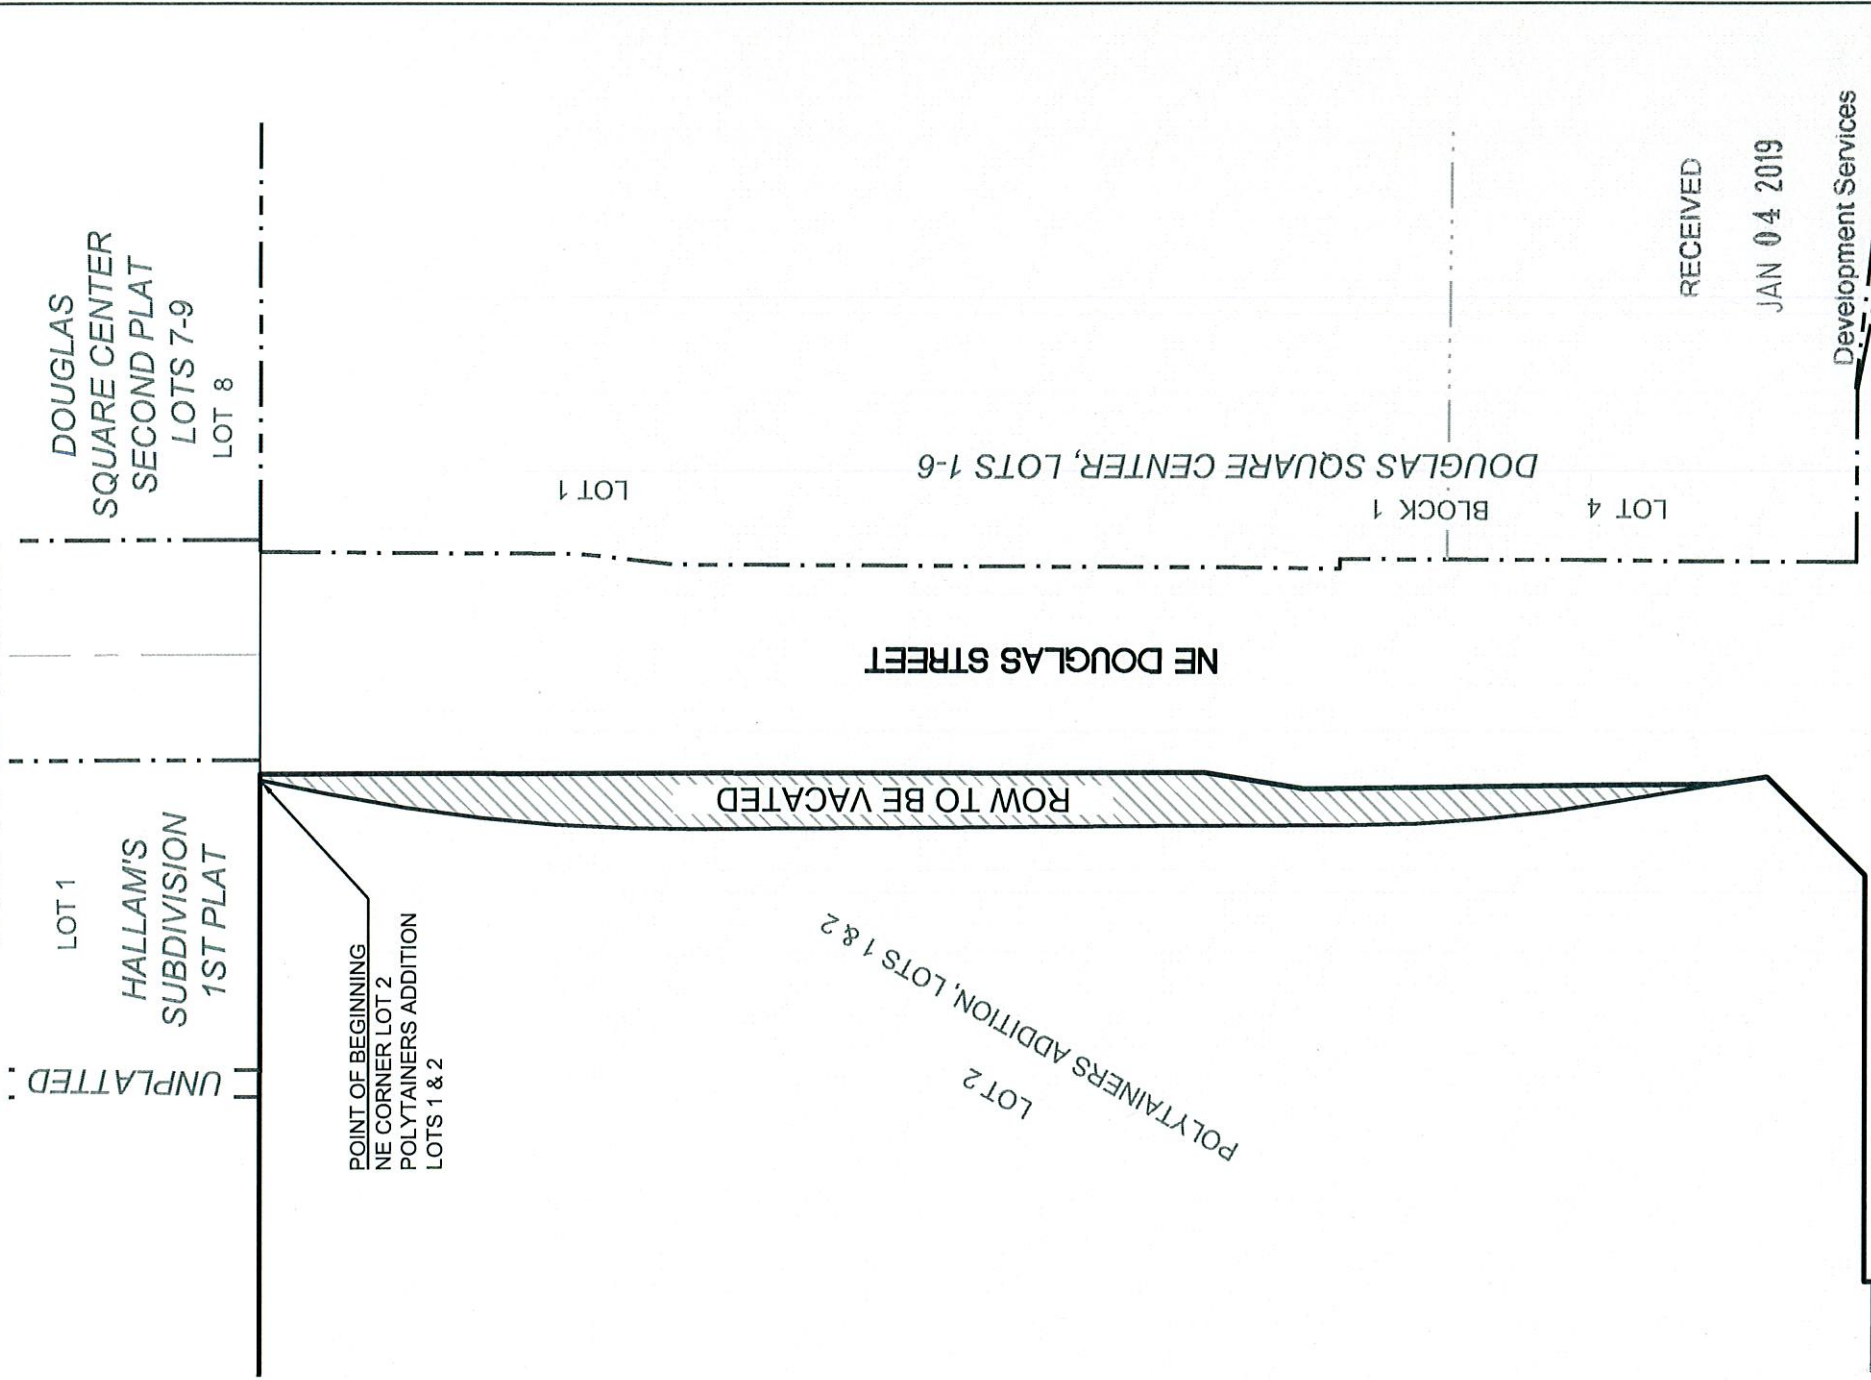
DOUGLAS SQUARE CENTER SECOND PLAT LOTS 7-9

LOT 8

RECEIVED

JAN 04 2019

Development Services

DOUGLAS SQUARE CENTER, LOTS 1-6

LOT 1

BLOCK 1

LOT 4

NE DOUGLAS STREET

ROW TO BE VACATED

HALLAM'S SUBDIVISION 1ST PLAT

LOT 1

UNPLATTED

POINT OF BEGINNING
NE CORNER LOT 2
POLYTAINERS ADDITION
LOTS 1 & 2

POLYTAINERS ADDITION, LOTS 1 & 2

LOT 2